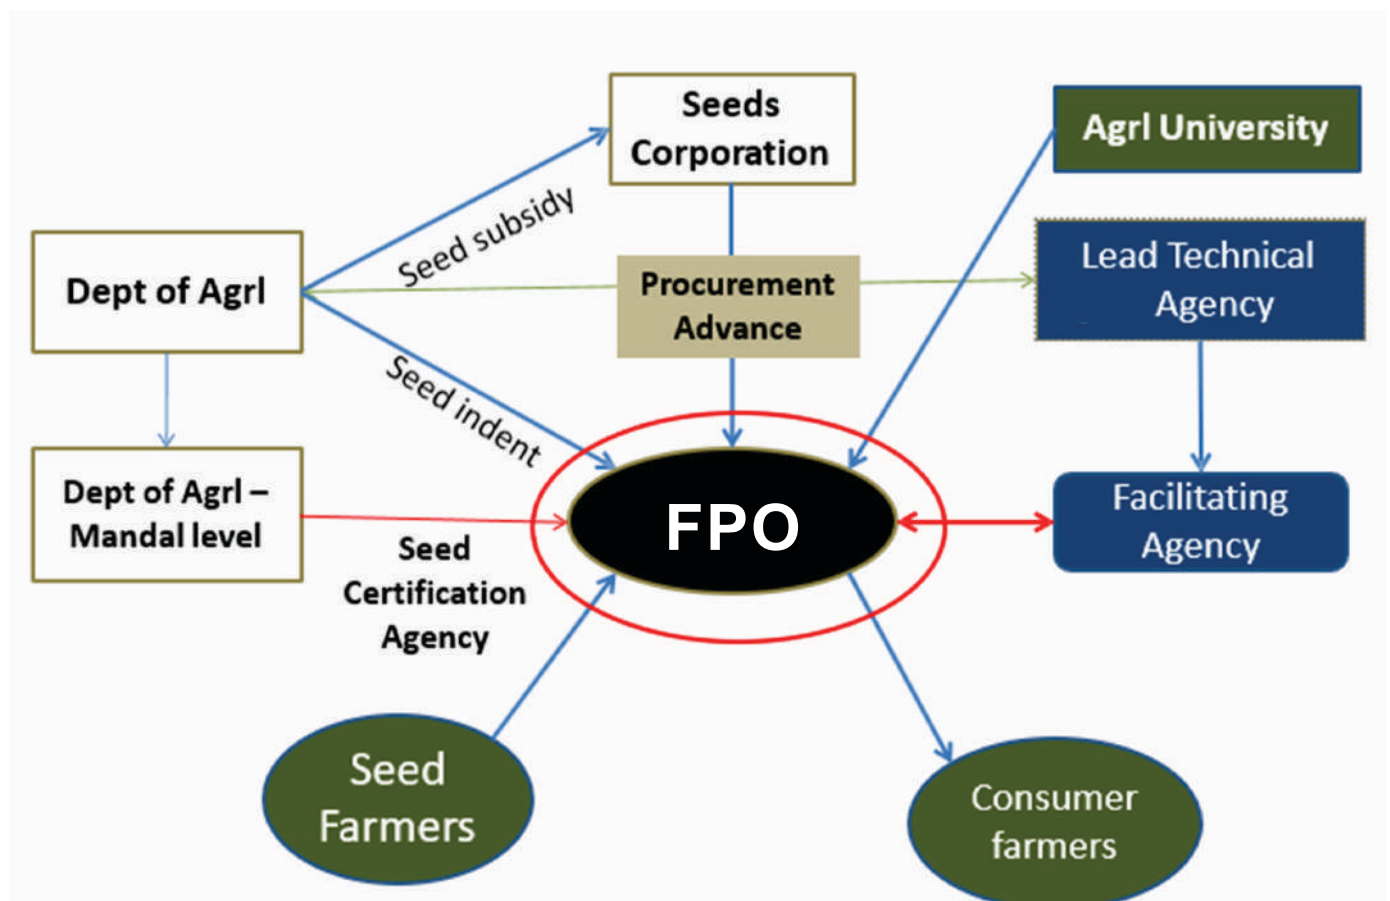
Seeds Corporation

Agrl University

Dept of Agrl

Seed subsidy

Procurement Advance

Lead Technical Agency

Seed indent

Dept of Agrl – Mandal level

FPO

Facilitating Agency

Seed Certification Agency

Seed Farmers

Consumer farmers